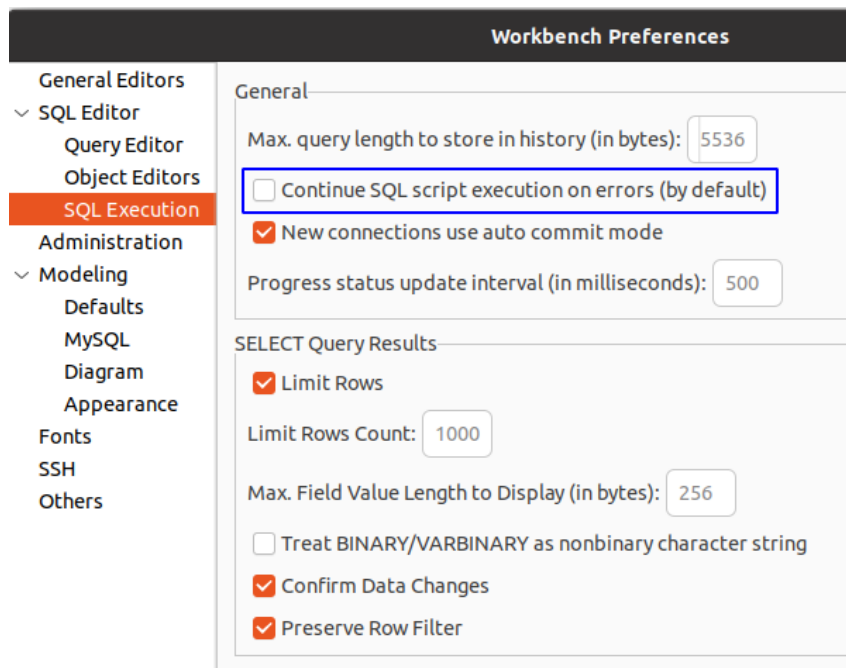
Workbench Preferences

General Editors
SQL Editor
Query Editor
Object Editors
SQL Execution
Administration
Modeling
Defaults
MySQL
Diagram
Appearance
Fonts
SSH
Others

General

Max. query length to store in history (in bytes): 5536

Continue SQL script execution on errors (by default)

New connections use auto commit mode

Progress status update interval (in milliseconds): 500

SELECT Query Results

Limit Rows

Limit Rows Count: 1000

Max. Field Value Length to Display (in bytes): 256

Treat BINARY/VARBINARY as nonbinary character string

Confirm Data Changes

Preserve Row Filter